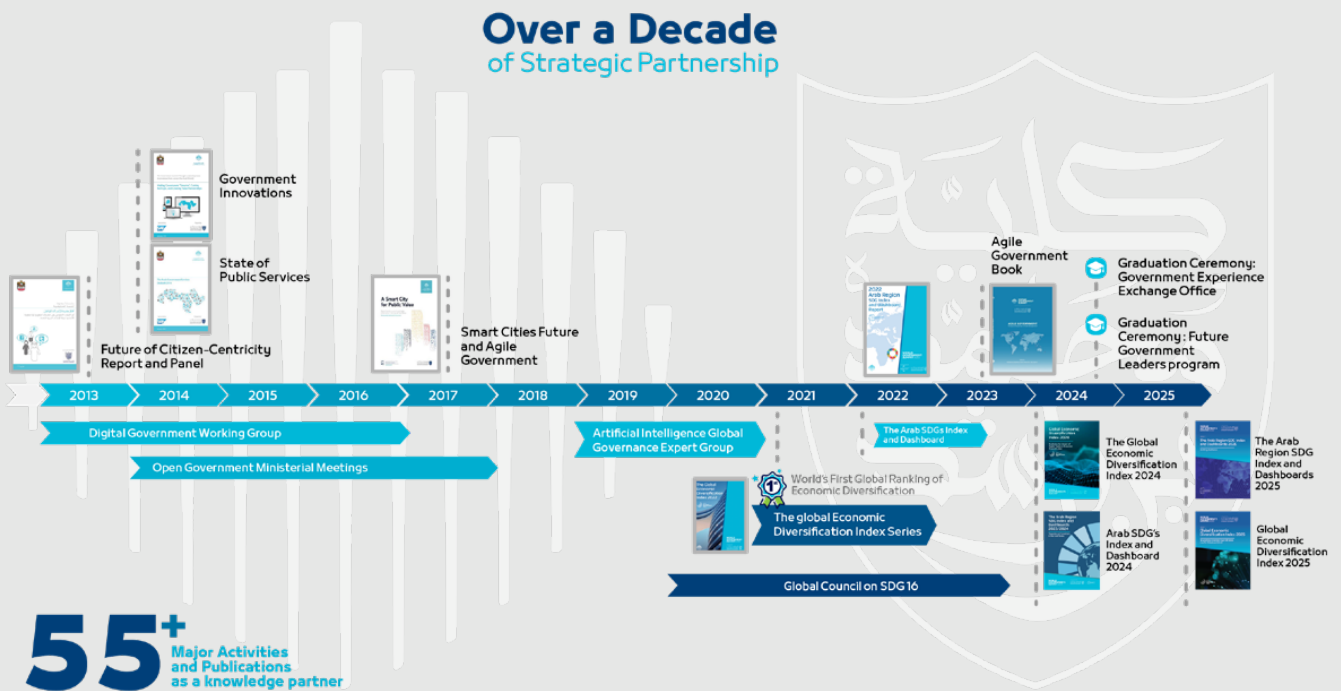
Over a Decade
of Strategic Partnership

Government Innovations

State of Public Services

Future of Citizen-Centricity Report and Panel

A Smart City for Public Value

Smart Cities Future and Agile Government

2020 Arab Region SDG Index and Dashboards Report

Agile Government Book

Graduation Ceremony: Government Experience Exchange Office

Graduation Ceremony : Future Government Leaders program

2013
2014
2015
2016
2017
2018
2019
2020
2021
2022
2023
2024
2025

Digital Government Working Group

Open Government Ministerial Meetings

Artificial Intelligence Global Governance Expert Group

The Arab SDGs Index and Dashboard

World's First Global Ranking of Economic Diversification

The global Economic Diversification Index Series

Global Council on SDG 16

The Global Economic Diversification Index 2024

Arab SDG's Index and Dashboard 2024

The Arab Region SDG Index and Dashboards 2025

Global Economic Diversification Index 2025

55+
Major Activities and Publications as a knowledge partner